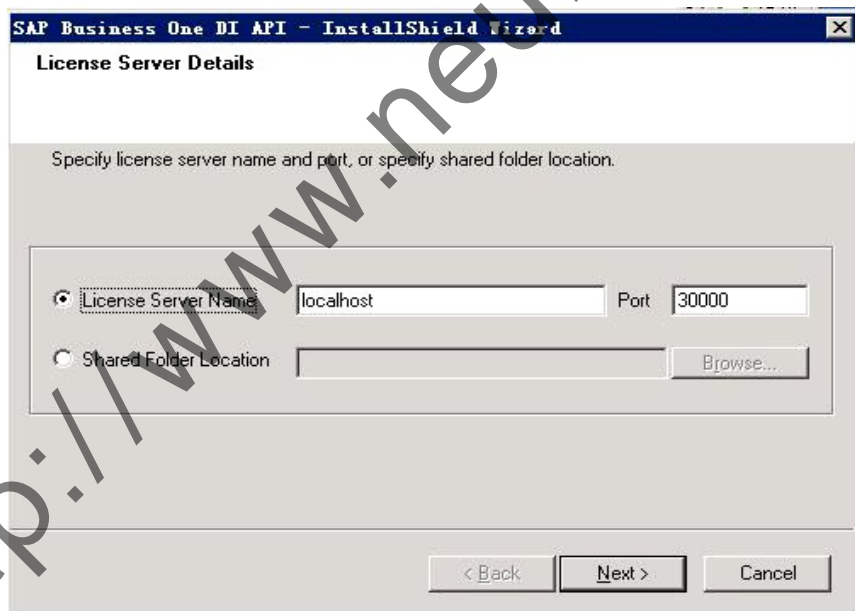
SAP Business One DI API - InstallShield Wizard

License Server Details

Specify license server name and port, or specify shared folder location.

License Server Name localhost Port 30000

Shared Folder Location Browse...

< Back Next > Cancel

p://www.ne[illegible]